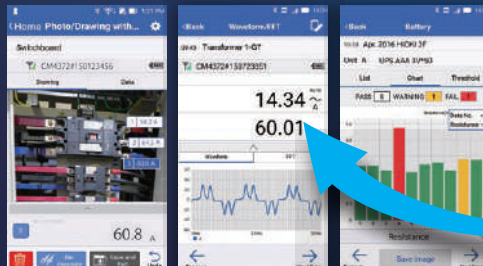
Home Photo/Drawing with...

Switchboard

CM4372#150123456

Drawing

Data

58.2 A

60.8 A

Back

Waveform/FFT

Transformer 1-GT

CM4372#150723051

14.34

60.01

Waveform

FFT

Back

Battery

Apr. 2016 HIOKI 3F

UPS AAA

List

Chart

Threshold

PASS 0

WARNING 1

FAIL 1

Resistance

Save image